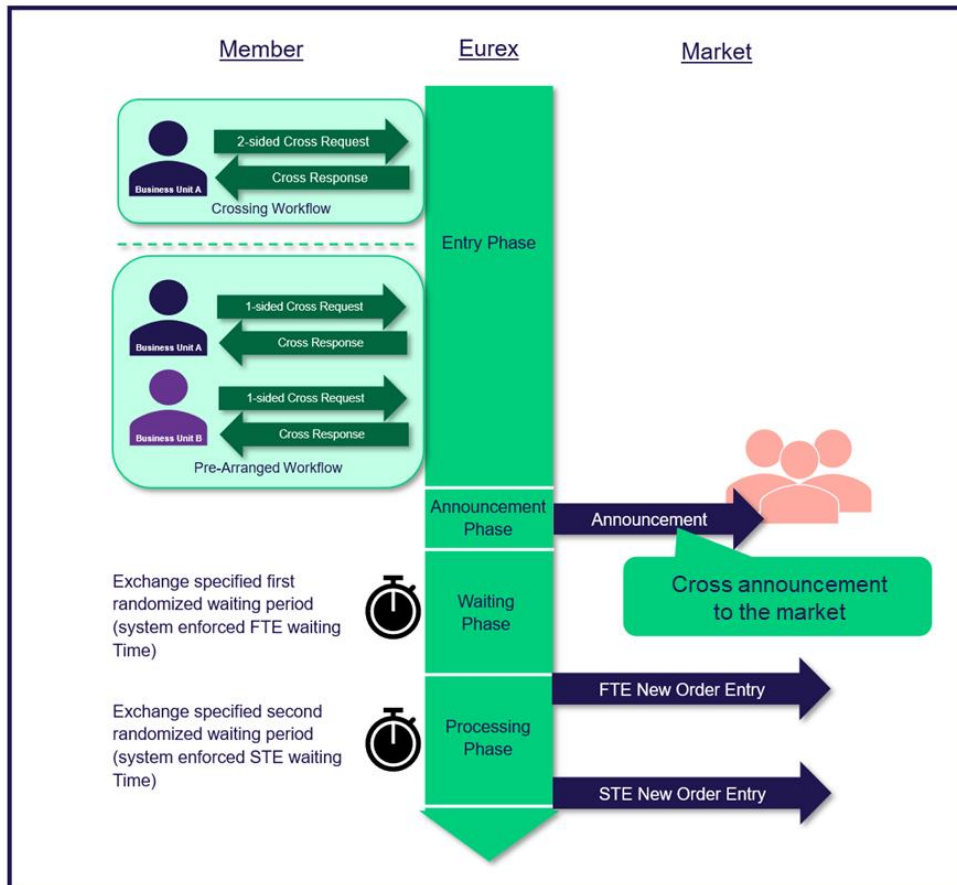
Member

Eurex

Market

2-sided Cross Request

Cross Response

Business Unit A

Crossing Workflow

Entry Phase

1-sided Cross Request

Cross Response

Business Unit A

1-sided Cross Request

Cross Response

Business Unit B

Pre-Arranged Workflow

Announcement Phase

Announcement

Cross announcement to the market

Exchange specified first randomized waiting period (system enforced FTE waiting Time)

Waiting Phase

Exchange specified second randomized waiting period (system enforced STE waiting Time)

Processing Phase

FTE New Order Entry

STE New Order Entry